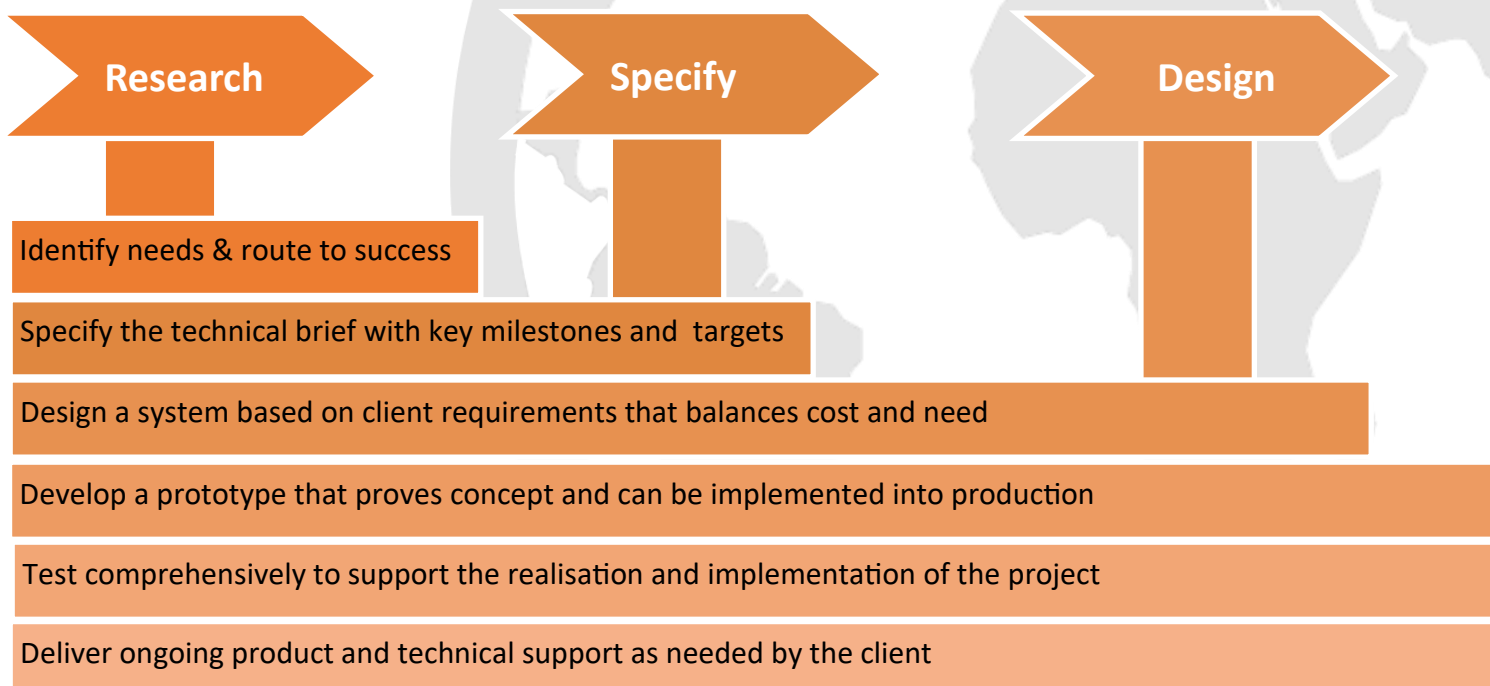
Research

Specify

Design

Identify needs & route to success

Specify the technical brief with key milestones and targets

Design a system based on client requirements that balances cost and need

Develop a prototype that proves concept and can be implemented into production

Test comprehensively to support the realisation and implementation of the project

Deliver ongoing product and technical support as needed by the client